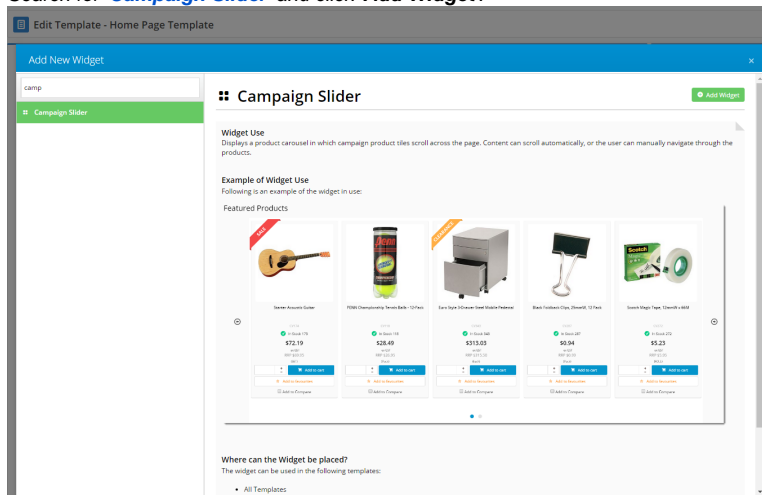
Search for 'Campaign Slider' and click Add Widget.

Edit Template - Home Page Template

Add New Widget

×

camp

Campaign Slider

Campaign Slider

Add Widget

Widget Use

Displays a product carousel in which campaign product tiles scroll across the page. Content can scroll automatically, or the user can manually navigate through the products.

Example of Widget Use

Following is an example of the widget in use:

Featured Products

SALE

CLEARANCE

Starter Acoustic Guitar

PENN Championship Tennis Balls - 12 Pack

Euro Style 3-Drawer Steel Mobile Pedestal

Black Foldback Clips, 25mmW, 12 Pack

Scotch Magic Tape, 12mmW x 66M

In Stock 178

In Stock 118

In Stock 348

In Stock 387

In Stock 272

$72.19

$28.49

$313.03

$0.94

$5.23

Add to cart

Add to cart

Add to cart

Add to cart

Add to cart

Add to favourites

Add to favourites

Add to favourites

Add to favourites

Add to favourites

Add to Compare

Add to Compare

Add to Compare

Add to Compare

Add to Compare

Where can the Widget be placed?

The widget can be used in the following templates:

All Templates